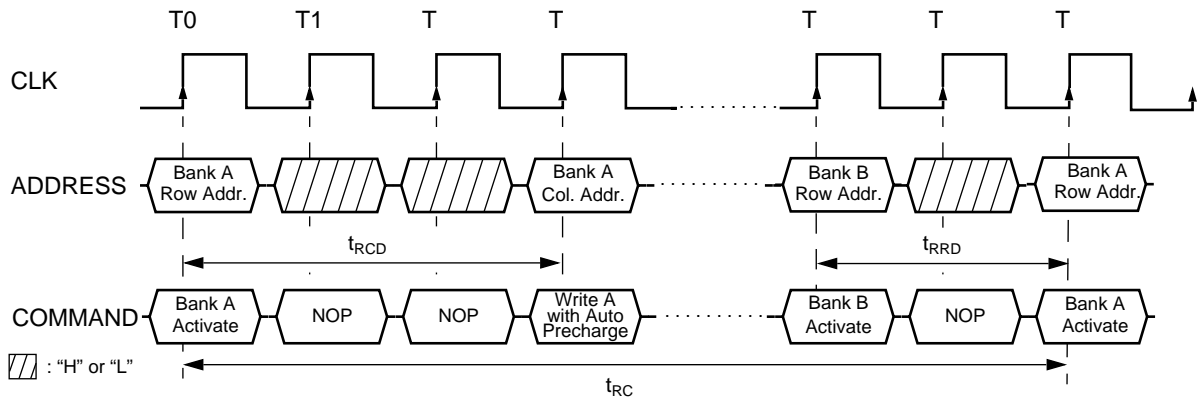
T0 T1 T T T T T

CLK

ADDRESS Bank A Row Addr. Bank A Col. Addr. Bank B Row Addr. Bank A Row Addr.

$t_{RCD}$ $t_{RRD}$

COMMAND Bank A Activate NOP NOP Write A with Auto Precharge Bank B Activate NOP Bank A Activate

: "H" or "L"

$t_{RC}$